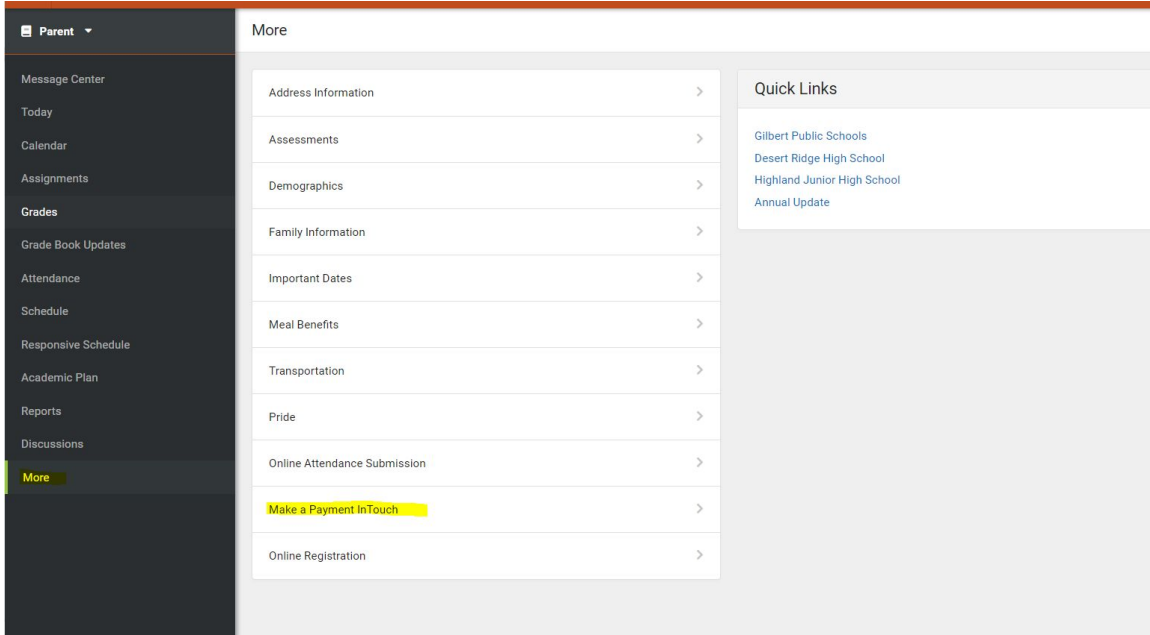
Parent

Message Center
Today
Calendar
Assignments
Grades
Grade Book Updates
Attendance
Schedule
Responsive Schedule
Academic Plan
Reports
Discussions
More

More

Address Information
Assessments
Demographics
Family Information
Important Dates
Meal Benefits
Transportation
Pride
Online Attendance Submission
Make a Payment InTouch
Online Registration

Quick Links

Gilbert Public Schools
Desert Ridge High School
Highland Junior High School
Annual Update